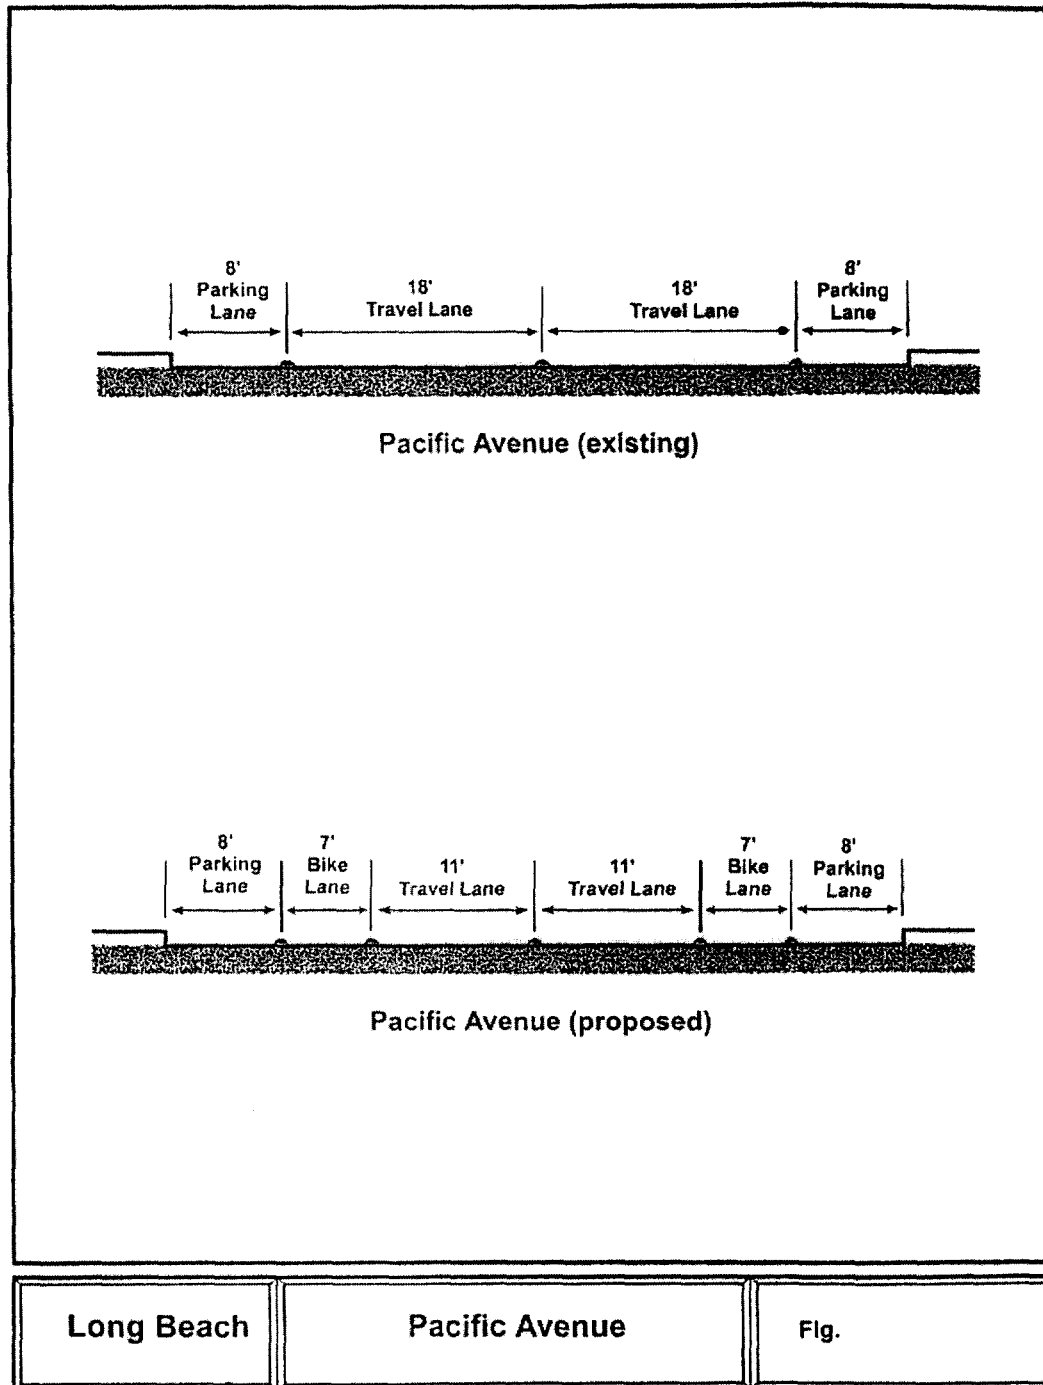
8'
Parking
Lane

18'
Travel Lane

18'
Travel Lane

8'
Parking
Lane

Pacific Avenue (existing)

8'
Parking
Lane

7'
Bike
Lane

11'
Travel Lane

11'
Travel Lane

7'
Bike
Lane

8'
Parking
Lane

Pacific Avenue (proposed)

| Long Beach | Pacific Avenue | Fig. |
|---|---|---|